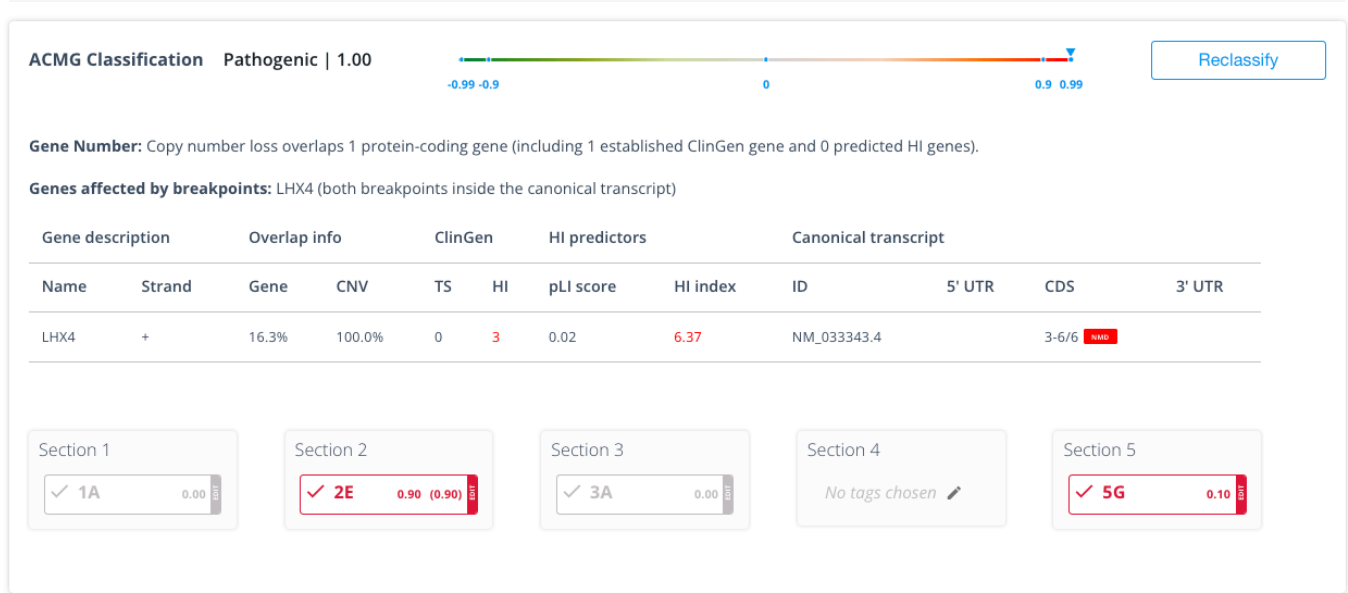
ACMG Classification Pathogenic | 1.00

-0.99 -0.9 0 0.9 0.99

Reclassify

Gene Number: Copy number loss overlaps 1 protein-coding gene (including 1 established ClinGen gene and 0 predicted HI genes).

Genes affected by breakpoints: LHX4 (both breakpoints inside the canonical transcript)

| Gene description | | Overlap info | | ClinGen | | HI predictors | | Canonical transcript | | | |
|---|---|---|---|---|---|---|---|---|---|---|---|
| Name | Strand | Gene | CNV | TS | HI | pLI score | HI index | ID | 5' UTR | CDS | 3' UTR |
| LHX4 | + | 16.3% | 100.0% | 0 | 3 | 0.02 | 6.37 | NM_033343.4 | | 3-6/6 NMD | |

Section 1
1A 0.00 EDIT

Section 2
2E 0.90 (0.90) EDIT

Section 3
3A 0.00 EDIT

Section 4
No tags chosen

Section 5
5G 0.10 EDIT